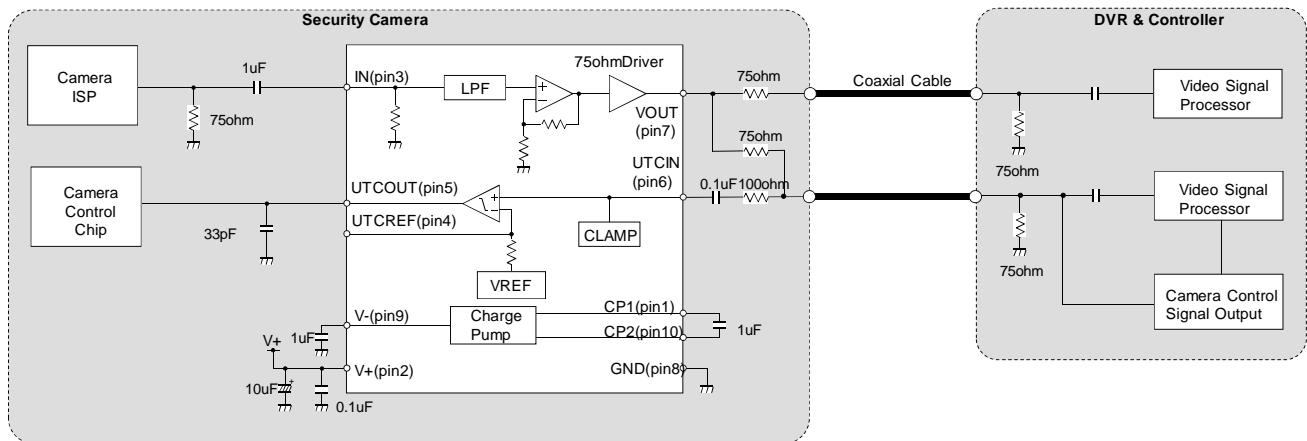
Security Camera

Camera ISP

1uF

75ohm

IN(pin3)

LPF

75ohmDriver

VOUT (pin7)

75ohm

75ohm

UTCIN (pin6)

Camera Control Chip

UTCOUT(pin5)

UTCREF(pin4)

33pF

CLAMP

0.1uF

100ohm

VREF

V-(pin9)

Charge Pump

CP1(pin1)

CP2(pin10)

1uF

V+

1uF

V+(pin2)

10uF

0.1uF

GND(pin8)

Coaxial Cable

DVR & Controller

Video Signal Processor

75ohm

Video Signal Processor

75ohm

Camera Control Signal Output